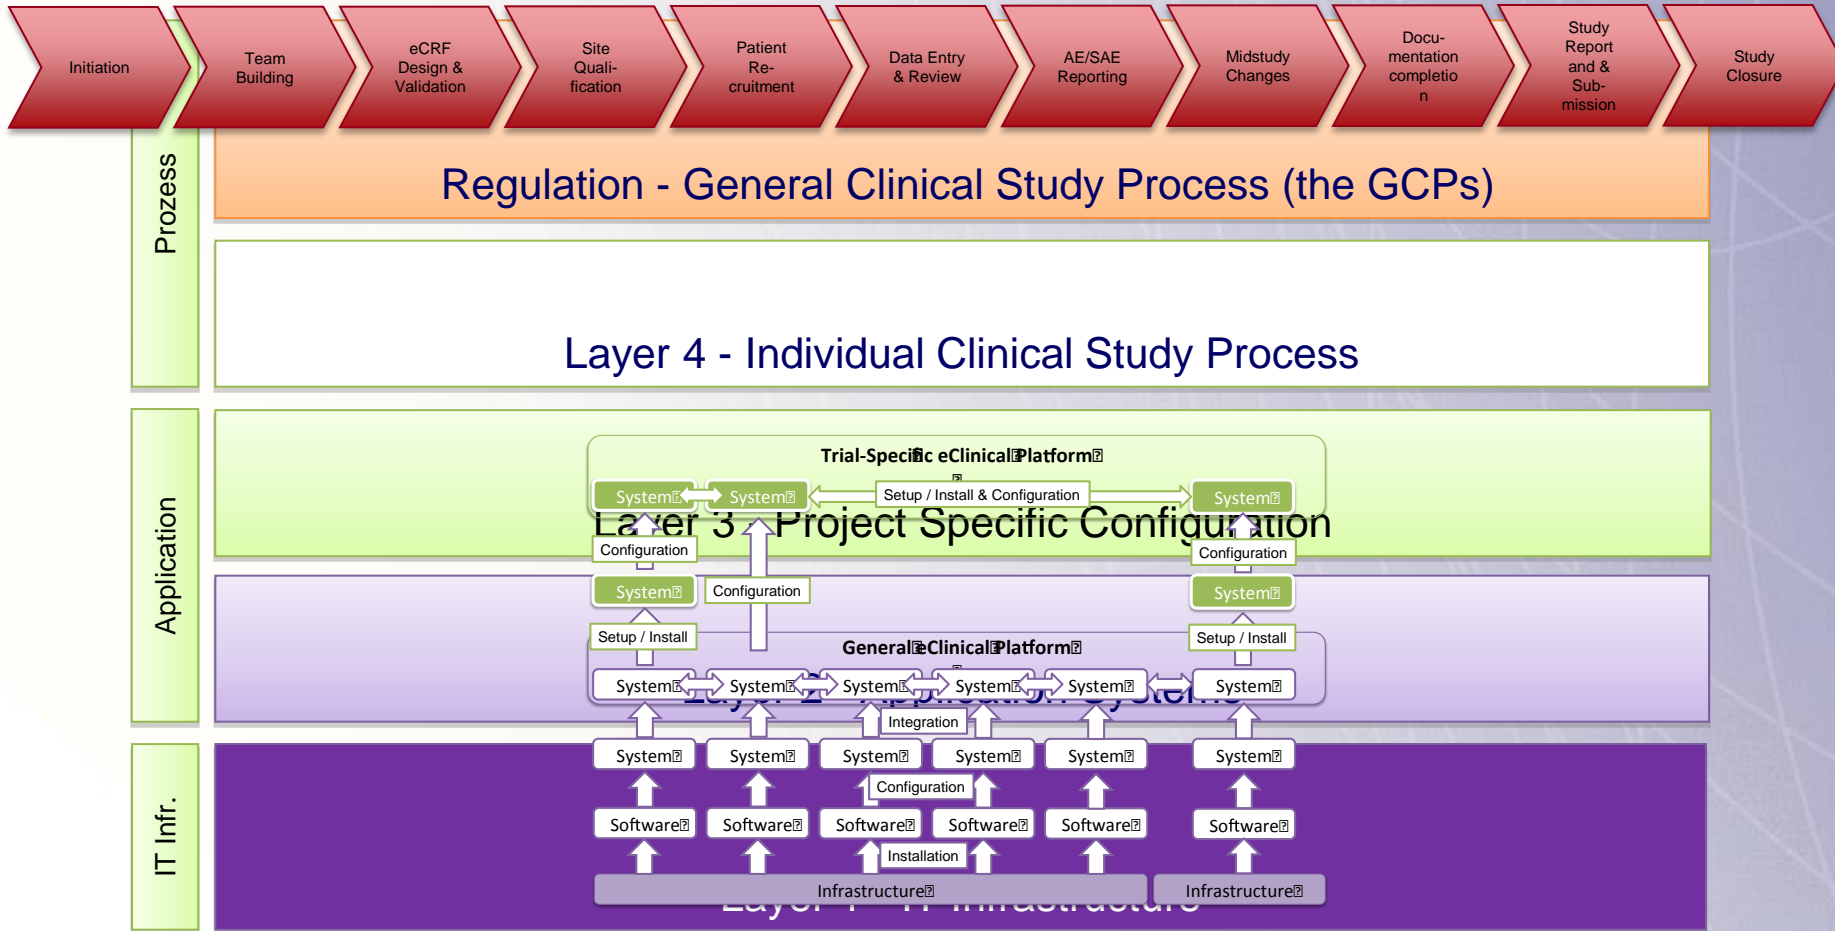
Initiation

Team Building

eCRF Design & Validation

Site Qualification

Patient Recruitment

Data Entry & Review

AE/SAE Reporting

Midstudy Changes

Documentation completion

Study Report and & Submission

Study Closure

Prozess

Regulation - General Clinical Study Process (the GCPs)

Layer 4 - Individual Clinical Study Process

Application

Trial-Specific eClinical Platform

System System Setup / Install & Configuration System

Layer 3 - Project Specific Configuration

Configuration Configuration

System Configuration System

Setup / Install Setup / Install

General eClinical Platform

System System System System System System

Layer 2 - Application Systems

Integration

IT Infr.

System System System System System System

Configuration

Software Software Software Software Software Software

Installation

Infrastructure Infrastructure

Layer 1 - IT Infrastructure